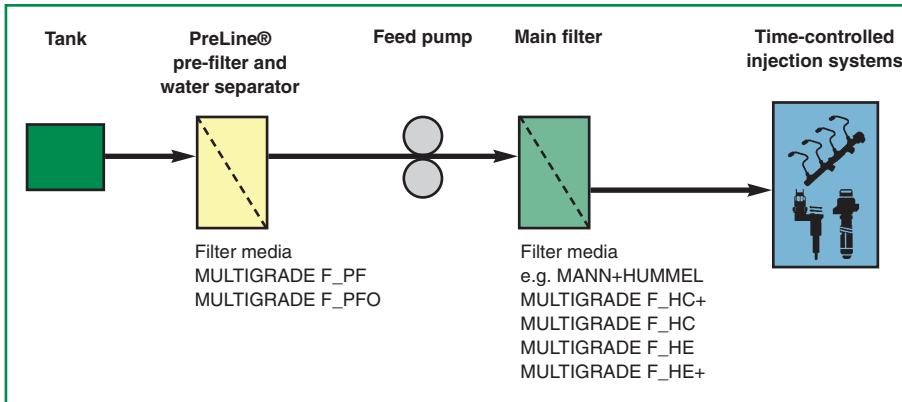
Tank

PreLine® pre-filter and water separator

Feed pump

Main filter

Time-controlled injection systems

Filter media
MULTIGRADE F_PF
MULTIGRADE F_PFO

Filter media
e.g. MANN+HUMMEL
MULTIGRADE F_HC+
MULTIGRADE F_HC
MULTIGRADE F_HE
MULTIGRADE F_HE+